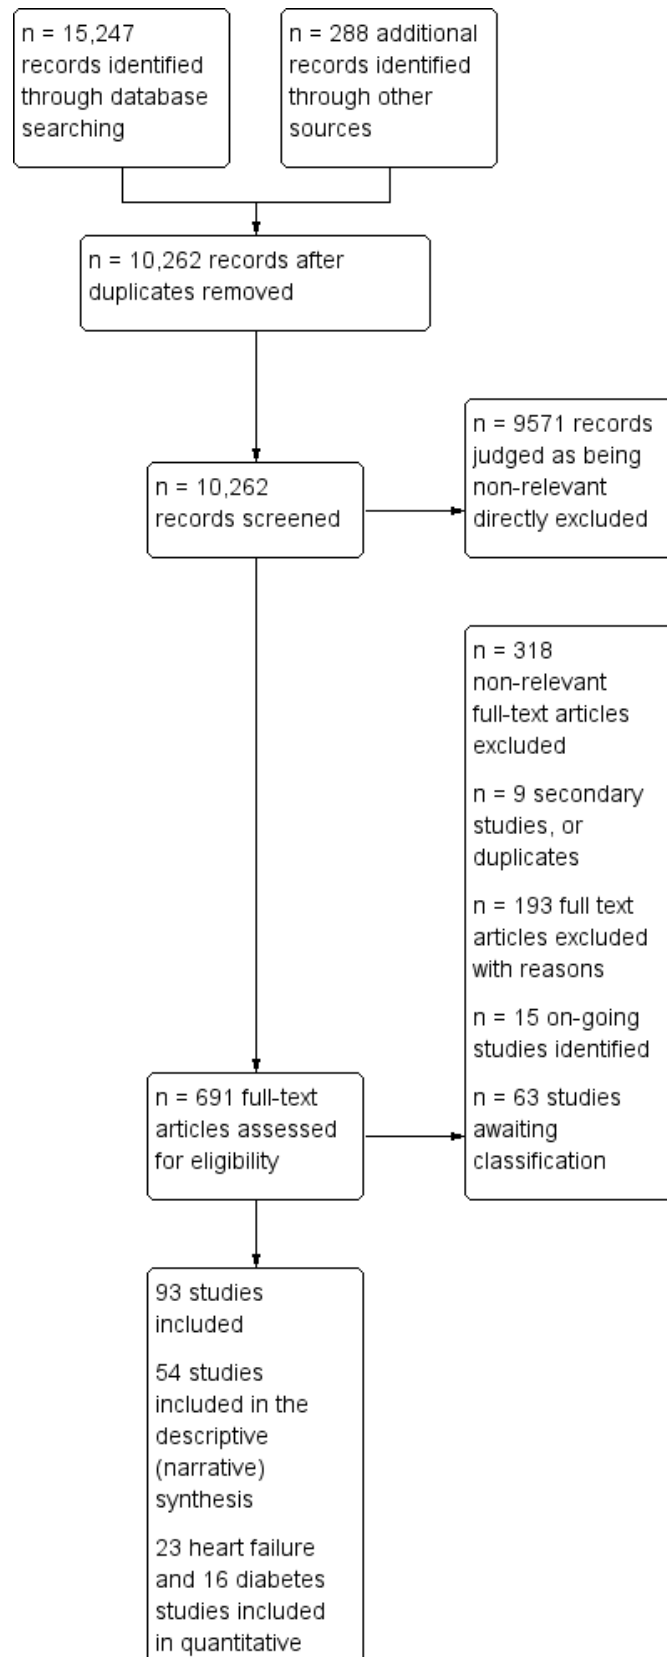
n = 15,247 records identified through database searching

n = 288 additional records identified through other sources

n = 10,262 records after duplicates removed

n = 10,262 records screened

n = 9571 records judged as being non-relevant directly excluded

n = 318 non-relevant full-text articles excluded

n = 9 secondary studies, or duplicates

n = 193 full text articles excluded with reasons

n = 15 on-going studies identified

n = 63 studies awaiting classification

n = 691 full-text articles assessed for eligibility

93 studies included

54 studies included in the descriptive (narrative) synthesis

23 heart failure and 16 diabetes studies included in quantitative